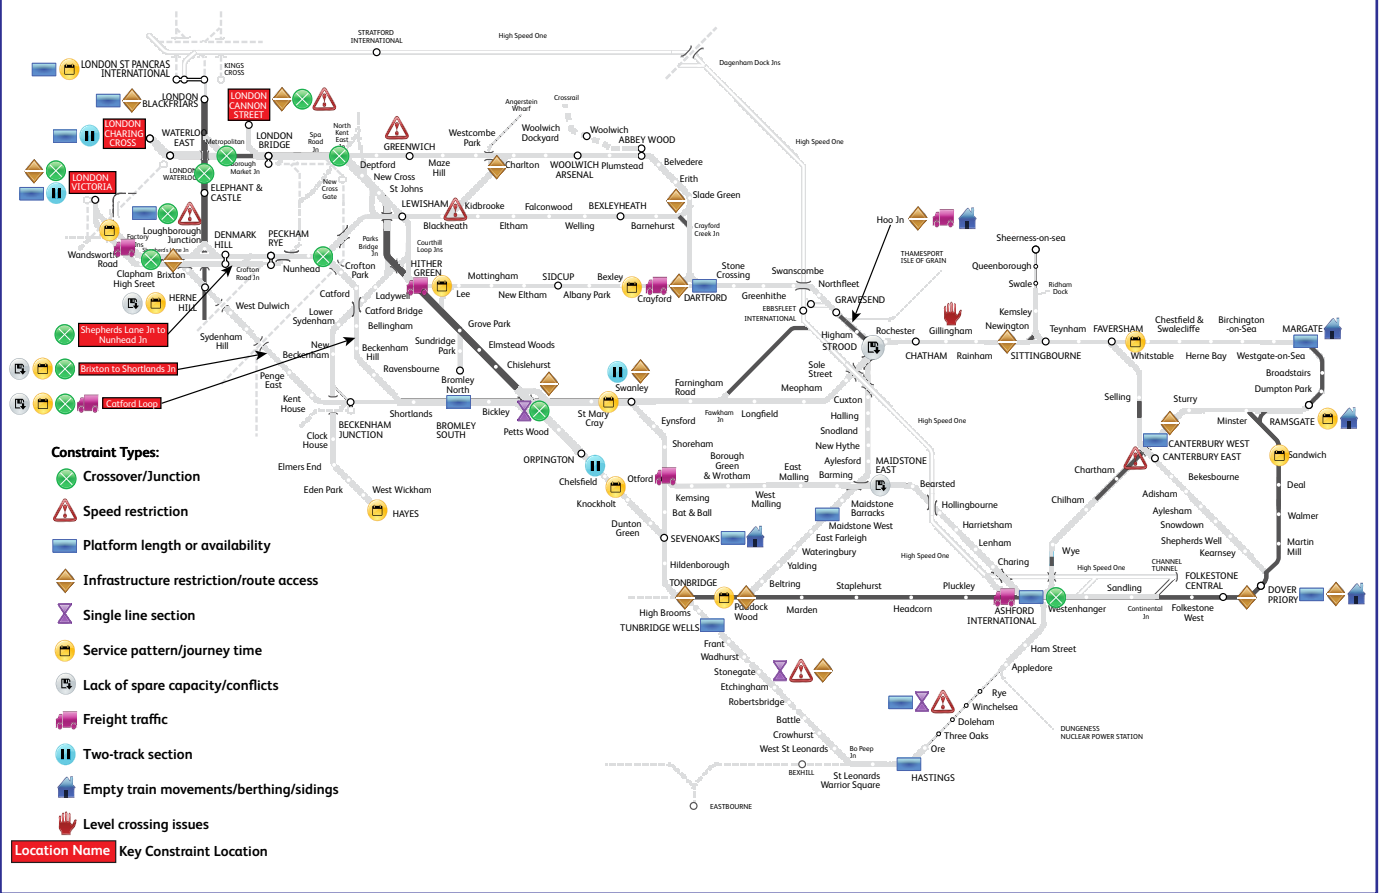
STRATFORD INTERNATIONAL
High Speed One
LONDON ST PANCRAS INTERNATIONAL
KINGS CROSS
Dagenham Dock Jns
LONDON BLACKFRIARS
LONDON CANNON STREET
LONDON CHARING CROSS
WATERLOO EAST
LONDON BRIDGE
Metropolitan
Spa Road Jn
North Kent East
GREENWICH
Westcombe Park
Angerstein Wharf
Crossrail
Woolwich Dockyard
Woolwich
ABBEY WOOD
High Speed One
LONDON VICTORIA
LONDON WATERLOO
Borough Market Jn
ELEPHANT & CASTLE
Deptford
New Cross
New Cross Gate
Maze Hill
St Johns
Charlton
WOOLWICH ARSENAL
Plumstead
Belvedere
Erith
Slade Green
LEWISHAM
Kidbrooke
Falconwood
BEXLEYHEATH
Blackheath
Eltham
Welling
Barnehurst
Crayford Creek Jn
Loughborough Junction
Factory Jns
Shepherds Lane Jn
Wandsworth Road
Clapham High Street
Brixton
DENMARK HILL
PECKHAM RYE
Crofton Road Jn
Nunhead
Parks Bridge Jn
Courthill Loop Jns
Crofton Park
HITHER GREEN
Mottingham
SIDCUP
Bexley
Stone Crossing
Swanscombe
Hoo Jn
Sheerness-on-sea
THAMESPORT ISLE OF GRAIN
Queenborough
Swale
Ridham Dock
Lee
New Eltham
Albany Park
Crayford
DARTFORD
Greenhithe
Northfleet
EBBSFLEET INTERNATIONAL
GRAVESEND
HERNE HILL
West Dulwich
Catford
Ladywell
Catford Bridge
Lower Sydenham
Grove Park
Kemsley
Newington
Teynham
FAVERSHAM
Chestfield & Swalecliffe
Birchington-on-Sea
MARGATE
Shepherds Lane Jn to Nunhead Jn
Sydenham Hill
Bellingham
Sundridge Park
Elmstead Woods
Higham
Rochester
Gillingham
STROOD
CHATHAM
Rainham
SITTINGBOURNE
Whitstable
Herne Bay
Westgate-on-Sea
Broadstairs
Dumpton Park
Brixton to Shortlands Jn
New Beckenham
Beckenham Hill
Ravensbourne
Chislehurst
Bromley North
Swanley
Farningham Road
Sole Street
Meopham
Selling
Sturry
Catford Loop
Penge East
Kent House
Shortlands
BROMLEY SOUTH
Bickley
St Mary Cray
Fawkham Jn
Longfield
Cuxton
Halling
Snodland
New Hythe
Aylesford
Minster
RAMSGATE
CANTERBURY WEST
CANTERBURY EAST
Sandwich
Constraint Types:
Clock House
BECKENHAM JUNCTION
Petts Wood
Eynsford
Shoreham
Chartham
Crossover/Junction
Elmers End
ORPINGTON
Chelsfield
Otford
Borough Green & Wrotham
East Malling
Barming
MAIDSTONE EAST
Bearsted
Bekesbourne
Deal
Eden Park
West Wickham
Kemsing
West Malling
Maidstone Barracks
Hollingbourne
Chilham
Adisham
Speed restriction
HAYES
Knockholt
Bat & Ball
Maidstone West
Harrietsham
Aylesham
Walmer
Dunton Green
East Farleigh
Lenham
Snowdown
Platform length or availability
SEVENOAKS
Wateringbury
High Speed One
Charing
Shepherds Well
Martin Mill
Hildenborough
Yalding
Wye
Kearnsey
Infrastructure restriction/route access
TONBRIDGE
Beltring
Staplehurst
Pluckley
High Speed One
CHANNEL TUNNEL
FOLKESTONE CENTRAL
DOVER PRIORY
High Brooms
Paddock Wood
Marden
Headcorn
ASHFORD INTERNATIONAL
Westenhanger
Sandling
Continental Jn
Folkestone West
Single line section
TUNBRIDGE WELLS
Frant
Ham Street
Service pattern/journey time
Wadhurst
Appledore
Stonegate
Etchingham
Lack of spare capacity/conflicts
Robertsbridge
Rye
Winchelsea
Freight traffic
Battle
Doleham
DUNGENESS NUCLEAR POWER STATION
Crowhurst
Three Oaks
Two-track section
West St Leonards
Bo Peep Jn
Ore
Empty train movements/berthing/sidings
BEXHILL
St Leonards Warrior Square
HASTINGS
EASTBOURNE
Level crossing issues
Location Name Key Constraint Location